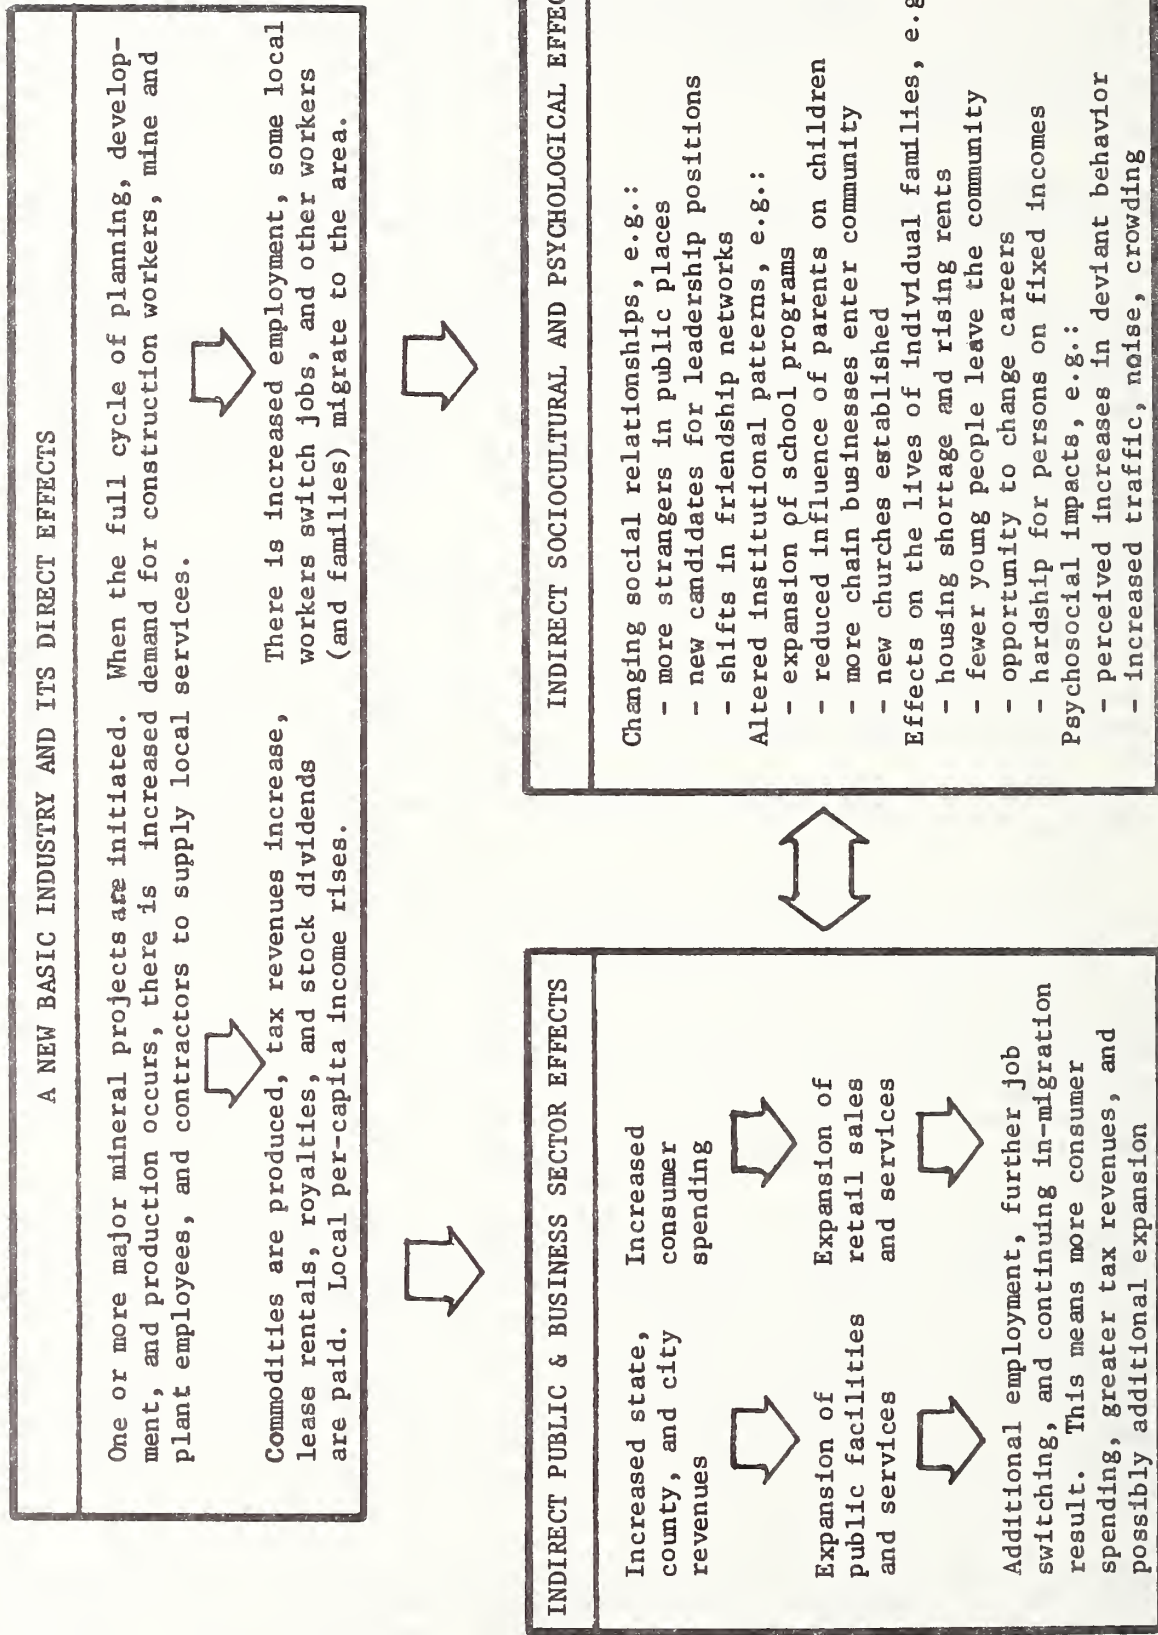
A NEW BASIC INDUSTRY AND ITS DIRECT EFFECTS

One or more major mineral projects are initiated. When the full cycle of planning, development, and production occurs, there is increased demand for construction workers, mine and plant employees, and contractors to supply local services.

Commodities are produced, tax revenues increase, lease rentals, royalties, and stock dividends are paid. Local per-capita income rises.

There is increased employment, some local workers switch jobs, and other workers (and families) migrate to the area.

INDIRECT PUBLIC & BUSINESS SECTOR EFFECTS

Increased state, county, and city revenues

Increased consumer spending

Expansion of public facilities and services

Expansion of retail sales and services

Additional employment, further job switching, and continuing in-migration result. This means more consumer spending, greater tax revenues, and possibly additional expansion

INDIRECT SOCIOCULTURAL AND PSYCHOLOGICAL EFFEC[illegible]

Changing social relationships, e.g.:
- more strangers in public places
- new candidates for leadership positions
- shifts in friendship networks
Altered institutional patterns, e.g.:
- expansion of school programs
- reduced influence of parents on children
- more chain businesses enter community
- new churches established
Effects on the lives of individual families, e.g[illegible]
- housing shortage and rising rents
- fewer young people leave the community
- opportunity to change careers
- hardship for persons on fixed incomes
Psychosocial impacts, e.g.:
- perceived increases in deviant behavior
- increased traffic, noise, crowding